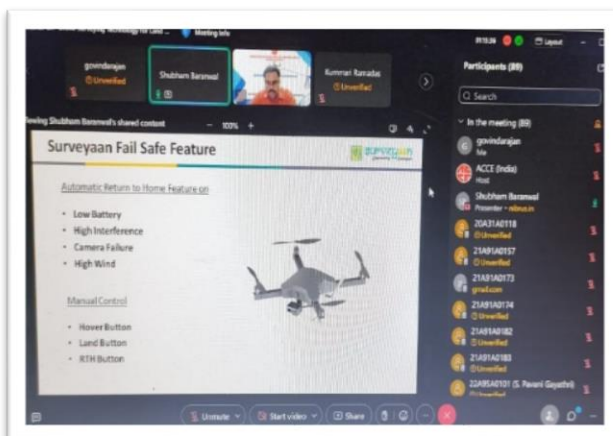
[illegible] Technology for Land ... Meeting info

govindarajan
Unverified

Shubham Baranwal

Kumrrai Ramadas
Unverified

Viewing Shubham Baranwal's shared content — 100% +

Surveyaan Fail Safe Feature

surveyaan

Automatic Return to Home Feature on

- Low Battery
- High Interference
- Camera Failure
- High Wind

Manual Control

- Hover Button
- Land Button
- RTH Button

01:13:26 Layout

Participants (89)

Search

In the meeting (89)

govindarajan
Me

ACCE (India)
Host

Shubham Baranwal
Presenter • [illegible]

20A31A0118
Unverified

21A91A0157
Unverified

21A91A0173
gmail.com

21A91A0174
Unverified

21A91A0182
Unverified

21A91A0183
Unverified

22A95A0101 (S. Pavani Gayathri)
Unverified

Unmute Start video Share